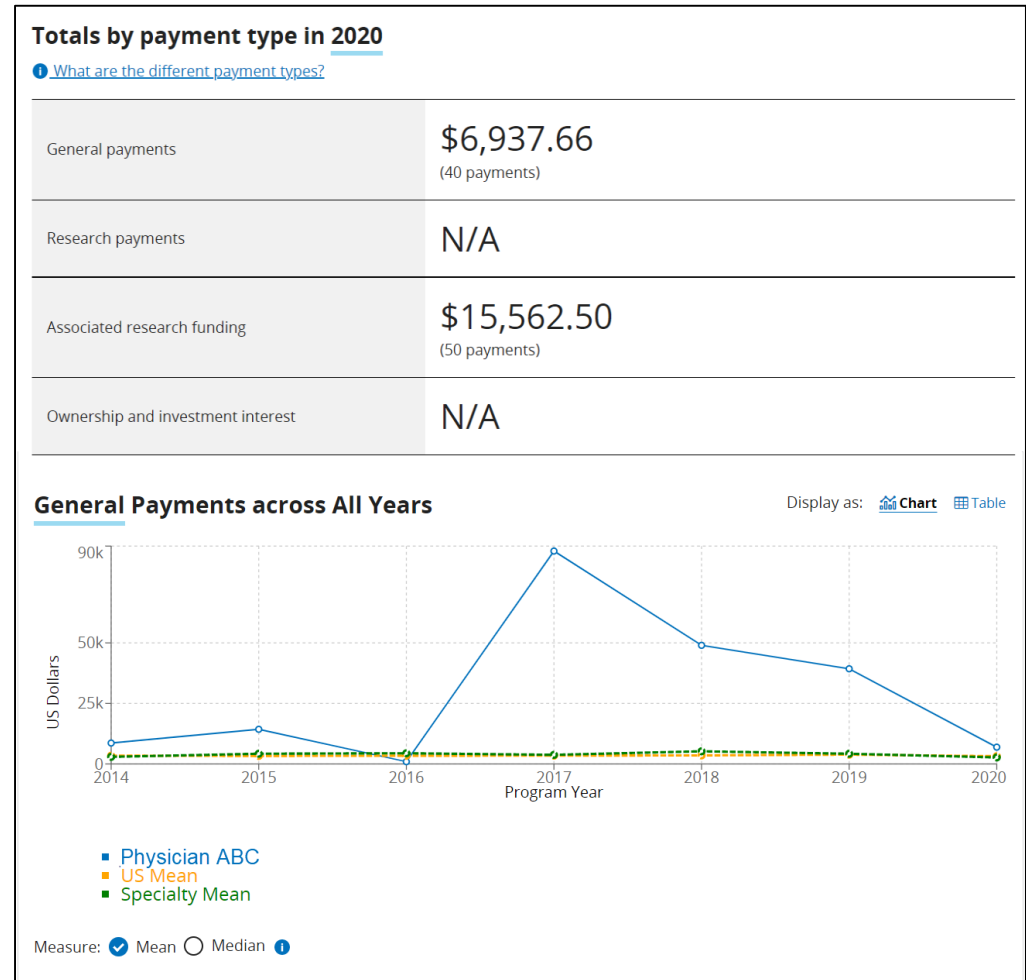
Totals by payment type in 2020

What are the different payment types?

| | |
|---|---|
| General payments | \$6,937.66 (40 payments) |
| Research payments | N/A |
| Associated research funding | \$15,562.50 (50 payments) |
| Ownership and investment interest | N/A |

General Payments across All Years

Display as: Chart Table

90k
50k
25k
0
US Dollars
2014 2015 2016 2017 2018 2019 2020
Program Year

Physician ABC
US Mean
Specialty Mean

Measure: Mean Median